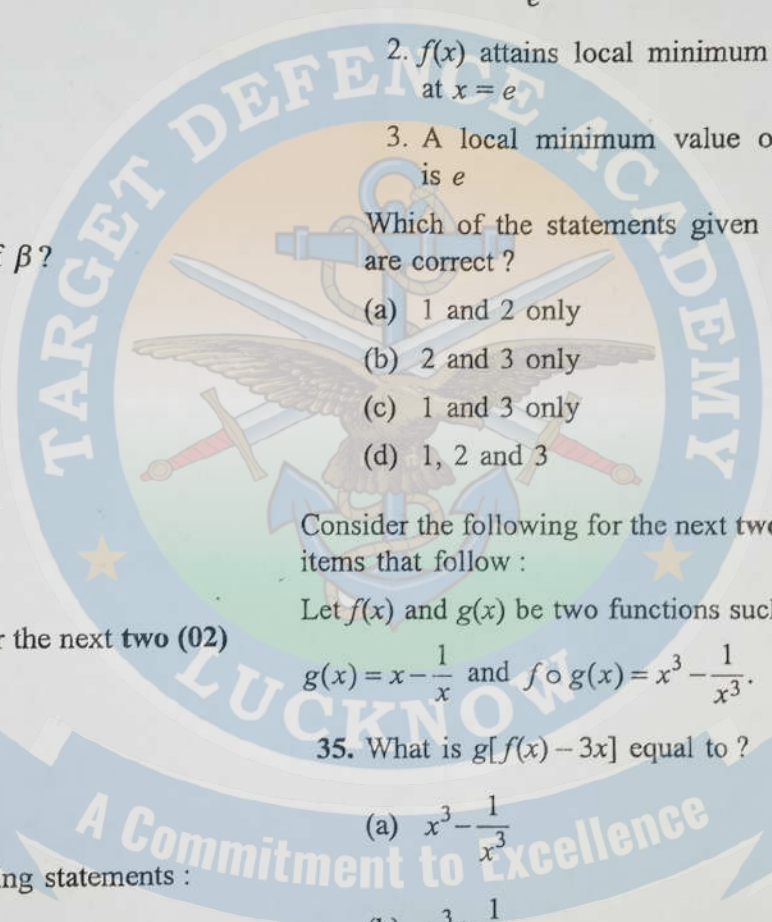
2. $f(x)$ attains local minimum at $x = e$

3. A local minimum value o is $e$

Which of the statements given are correct ?

(a) 1 and 2 only

(b) 2 and 3 only

(c) 1 and 3 only

(d) 1, 2 and 3

$\beta$?

Consider the following for the next tw items that follow :

the next two (02)

Let $f(x)$ and $g(x)$ be two functions suc $g(x) = x - \frac{1}{x}$ and $f \circ g(x) = x^3 - \frac{1}{x^3}$.

35. What is $g[f(x) - 3x]$ equal to ?

(a) $x^3 - \frac{1}{x^3}$

ng statements :

TARGET DEFENCE ACADEMY LUCKNOW A Commitment to Excellence